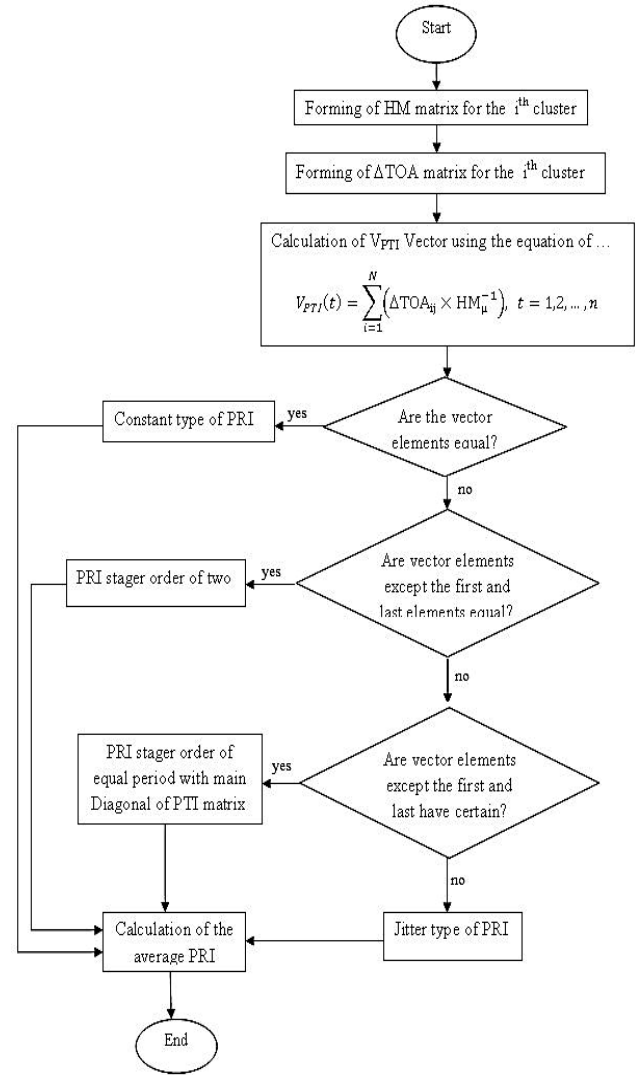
Start

Forming of HM matrix for the $i^{th}$ cluster

Forming of $\Delta$TOA matrix for the $i^{th}$ cluster

Calculation of $V_{PTI}$ Vector using the equation of ...

$V_{PTI}(t) = \sum_{i=1}^{N} \left(\Delta TOA_{ij} \times HM_{\mu}^{-1}\right), \ t = 1,2,\dots,n$

Are the vector elements equal?

yes

Constant type of PRI

no

Are vector elements except the first and last elements equal?

yes

PRI stager order of two

no

Are vector elements except the first and last have certain?

yes

PRI stager order of equal period with main Diagonal of PTI matrix

no

Jitter type of PRI

Calculation of the average PRI

End